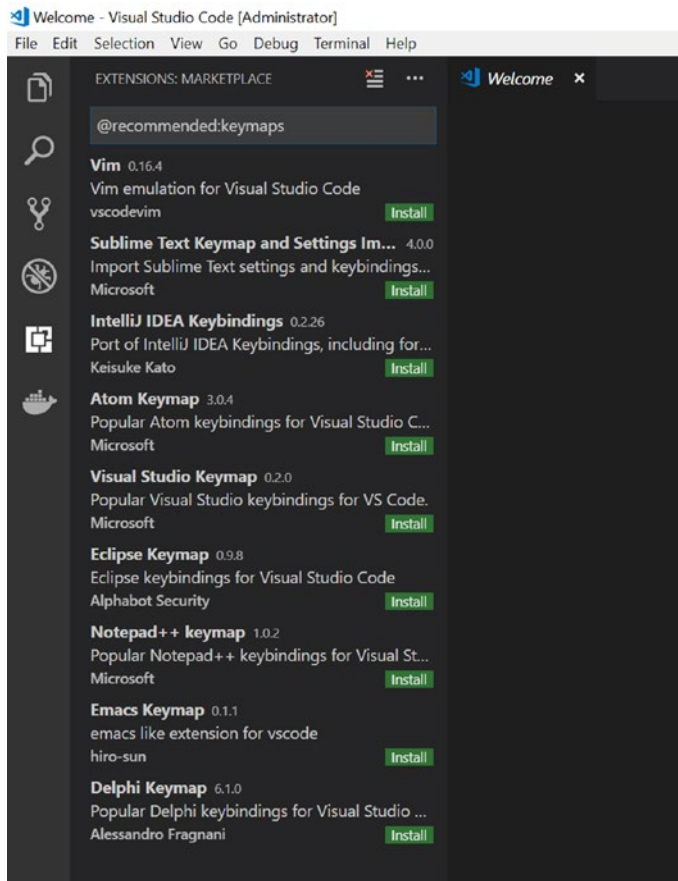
Welcome - Visual Studio Code [Administrator]

File Edit Selection View Go Debug Terminal Help

EXTENSIONS: MARKETPLACE

...

Welcome ×

@recommended:keymaps

Vim 0.16.4
Vim emulation for Visual Studio Code
vscodevim
Install

Sublime Text Keymap and Settings Im... 4.0.0
Import Sublime Text settings and keybindings...
Microsoft
Install

IntelliJ IDEA Keybindings 0.2.26
Port of IntelliJ IDEA Keybindings, including for...
Keisuke Kato
Install

Atom Keymap 3.0.4
Popular Atom keybindings for Visual Studio C...
Microsoft
Install

Visual Studio Keymap 0.2.0
Popular Visual Studio keybindings for VS Code.
Microsoft
Install

Eclipse Keymap 0.9.8
Eclipse keybindings for Visual Studio Code
Alphabot Security
Install

Notepad++ keymap 1.0.2
Popular Notepad++ keybindings for Visual St...
Microsoft
Install

Emacs Keymap 0.1.1
emacs like extension for vscode
hiro-sun
Install

Delphi Keymap 6.1.0
Popular Delphi keybindings for Visual Studio ...
Alessandro Fragnani
Install